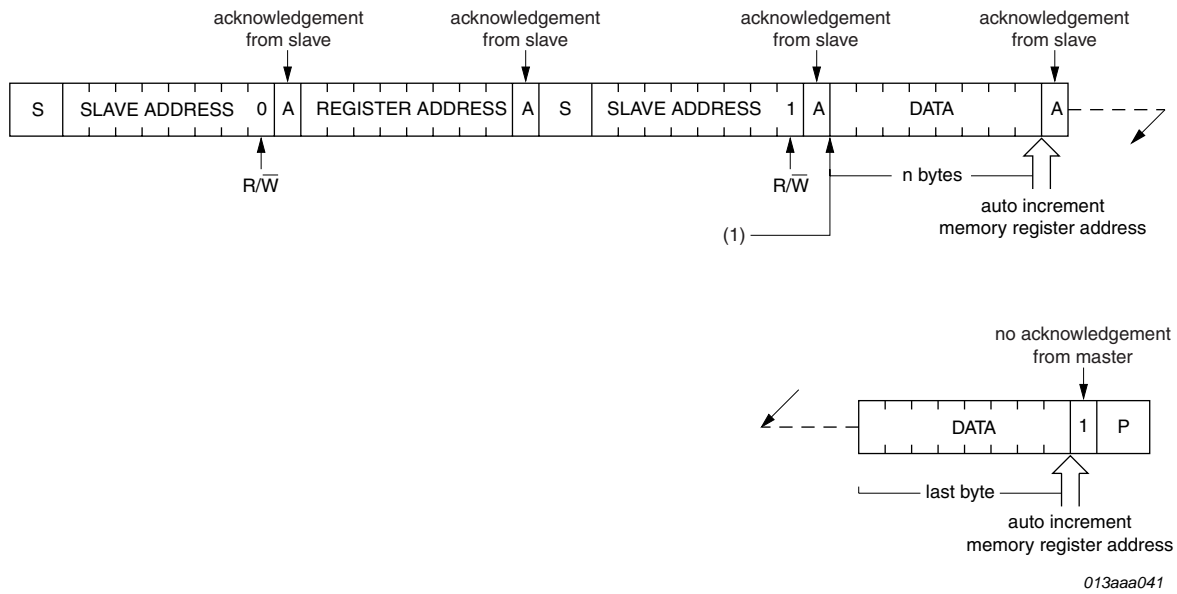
acknowledgement from slave

acknowledgement from slave

acknowledgement from slave

acknowledgement from slave

S | SLAVE ADDRESS 0 | A | REGISTER ADDRESS | A | S | SLAVE ADDRESS 1 | A | DATA | A

$R/\overline{W}$

$R/\overline{W}$

n bytes

auto increment memory register address

(1)

no acknowledgement from master

DATA | 1 | P

last byte

auto increment memory register address

013aaa041